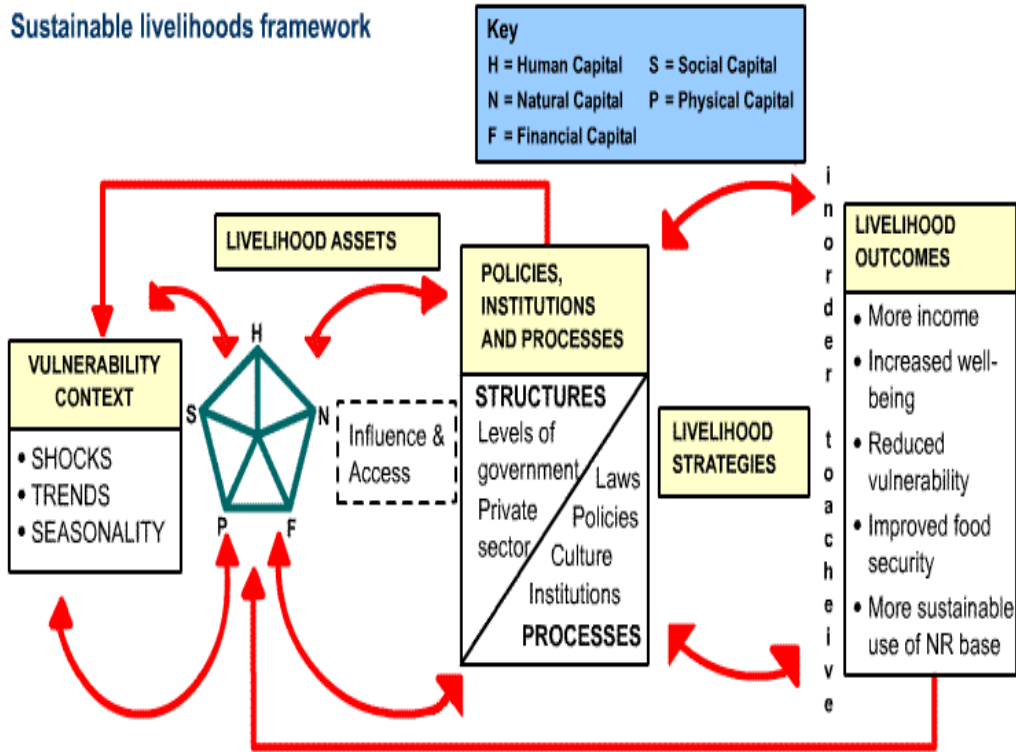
Sustainable livelihoods framework

Key
H = Human Capital
S = Social Capital
N = Natural Capital
P = Physical Capital
F = Financial Capital

LIVELIHOOD ASSETS

VULNERABILITY CONTEXT
• SHOCKS
• TRENDS
• SEASONALITY

H
S
N
P
F

Influence & Access

POLICIES, INSTITUTIONS AND PROCESSES

STRUCTURES
Levels of government
Private sector
Laws
Policies
Culture
Institutions
PROCESSES

LIVELIHOOD STRATEGIES

i n o r d e r t o a c h e i v e

LIVELIHOOD OUTCOMES
• More income
• Increased well-being
• Reduced vulnerability
• Improved food security
• More sustainable use of NR base